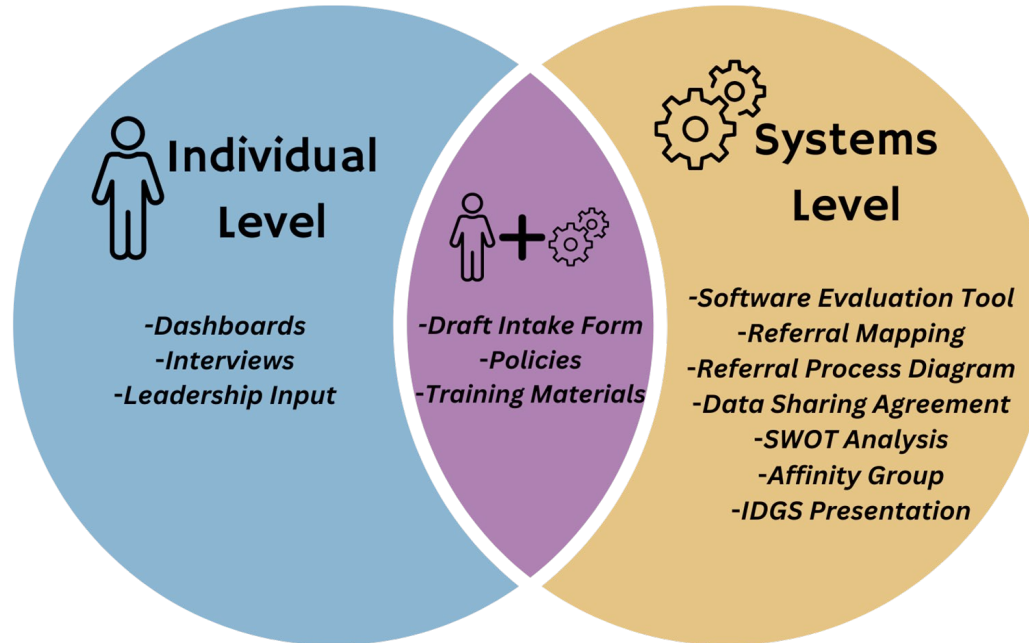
Individual Level

-Dashboards
-Interviews
-Leadership Input

-Draft Intake Form
-Policies
-Training Materials

Systems Level

-Software Evaluation Tool
-Referral Mapping
-Referral Process Diagram
-Data Sharing Agreement
-SWOT Analysis
-Affinity Group
-IDGS Presentation